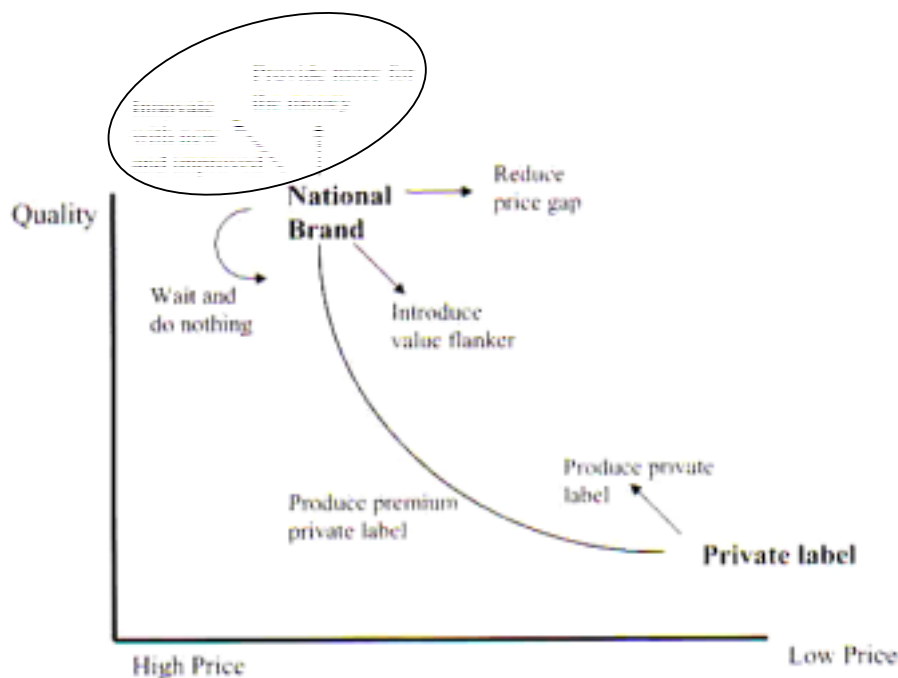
Provide more for the money

Innovate with new and improved

National Brand

Reduce price gap

Quality

Wait and do nothing

Introduce value flanker

Produce private label

Produce premium private label

Private label

High Price

Low Price